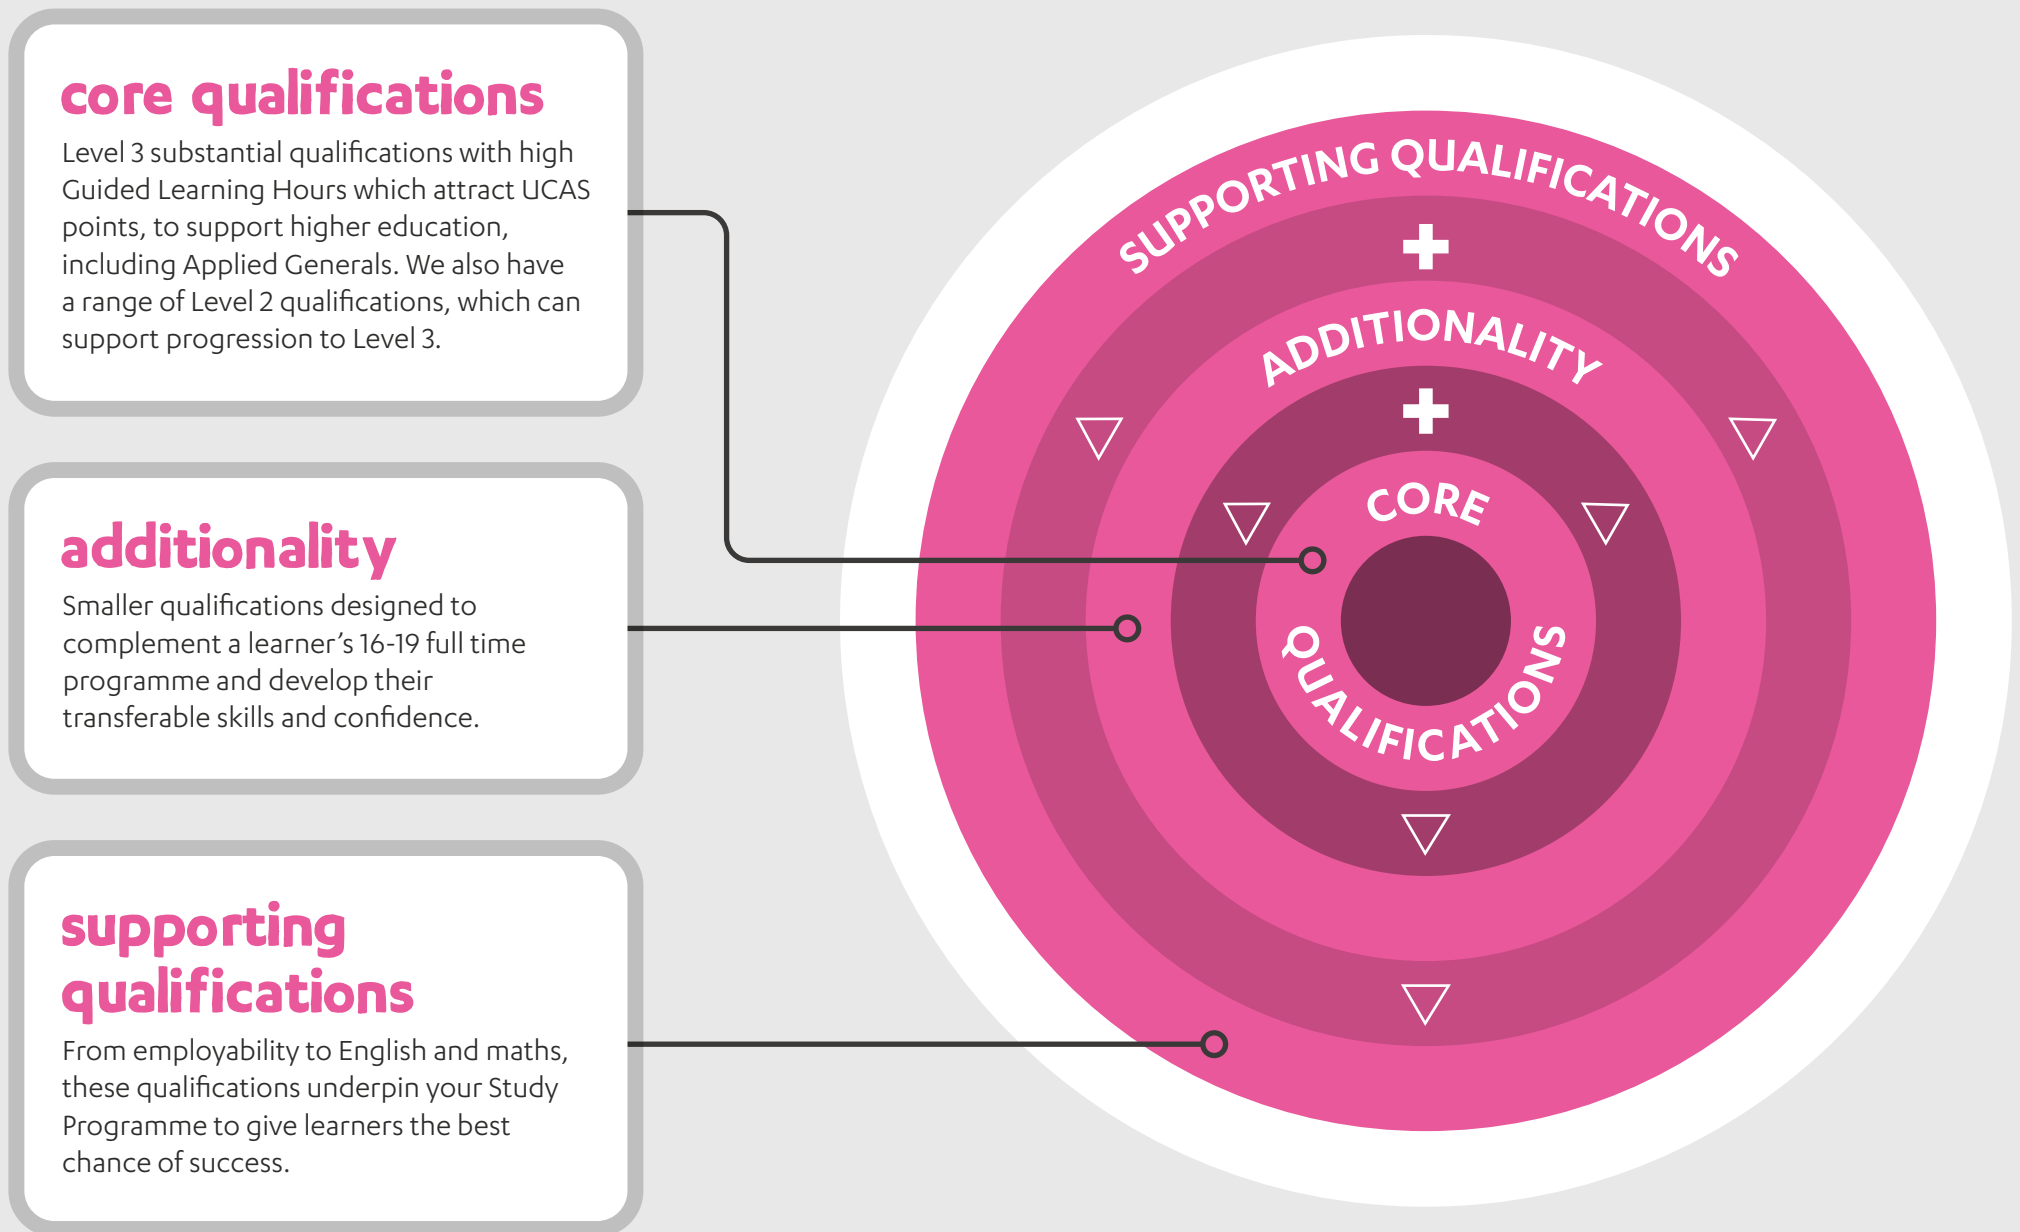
core qualifications
Level 3 substantial qualifications with high Guided Learning Hours which attract UCAS points, to support higher education, including Applied Generals. We also have a range of Level 2 qualifications, which can support progression to Level 3.

additionality
Smaller qualifications designed to complement a learner's 16-19 full time programme and develop their transferable skills and confidence.

supporting qualifications
From employability to English and maths, these qualifications underpin your Study Programme to give learners the best chance of success.

SUPPORTING QUALIFICATIONS
+
ADDITIONALITY
+
CORE QUALIFICATIONS